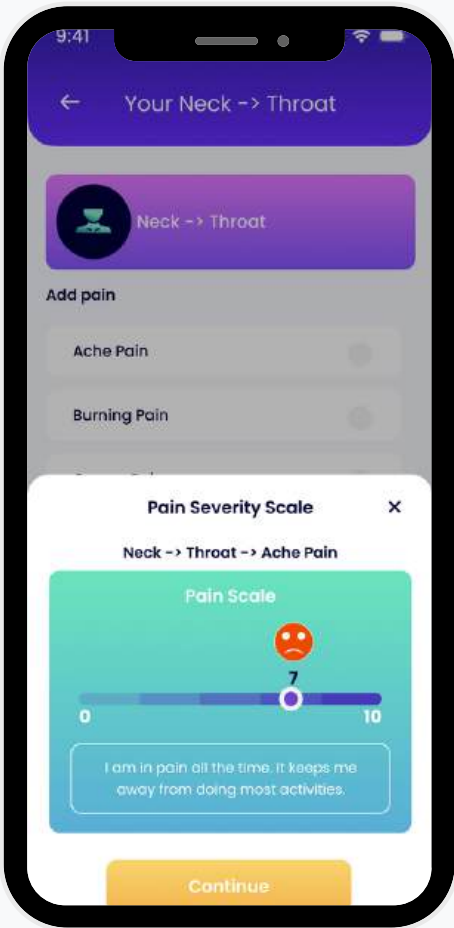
9:41

←

Your Neck -> Throat

Neck -> Throat

Add pain

Ache Pain

Burning Pain

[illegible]

Pain Severity Scale

×

Neck -> Throat -> Ache Pain

Pain Scale

7

0

10

I am in pain all the time. It keeps me away from doing most activities.

Continue